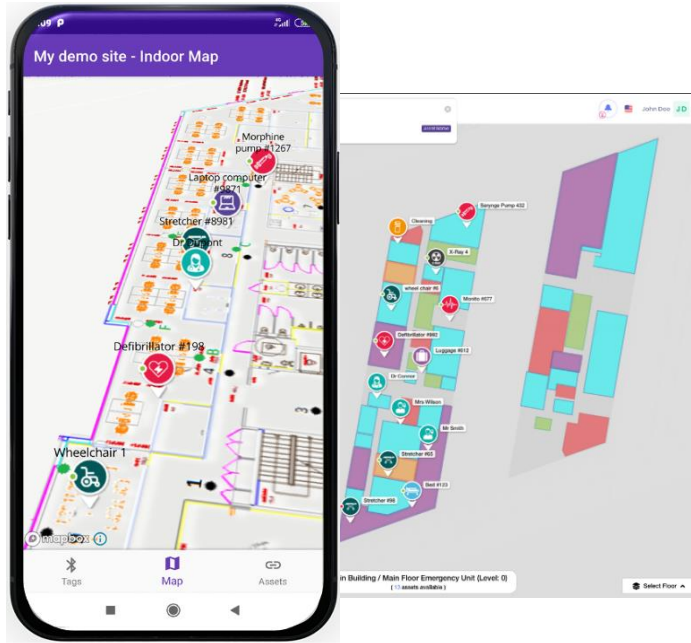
My demo site - Indoor Map

Morphine pump #1267

Laptop computer #9871

Stretcher #8981

Dr Dupont

Defibrillator #198

Wheelchair 1

mapbox

Tags

Map

Assets

John Doe

JD

Syringe Pump 432

Cleaning

X-Ray 4

wheel chair #6

Monito #077

Defibrillator #982

Luggage #012

Dr Connor

Mrs Wilson

Mr Smith

Stretcher #65

Bed #123

Stretcher #98

in Building / Main Floor Emergency Unit (Level: 0)

( 13 assets available )

Select Floor